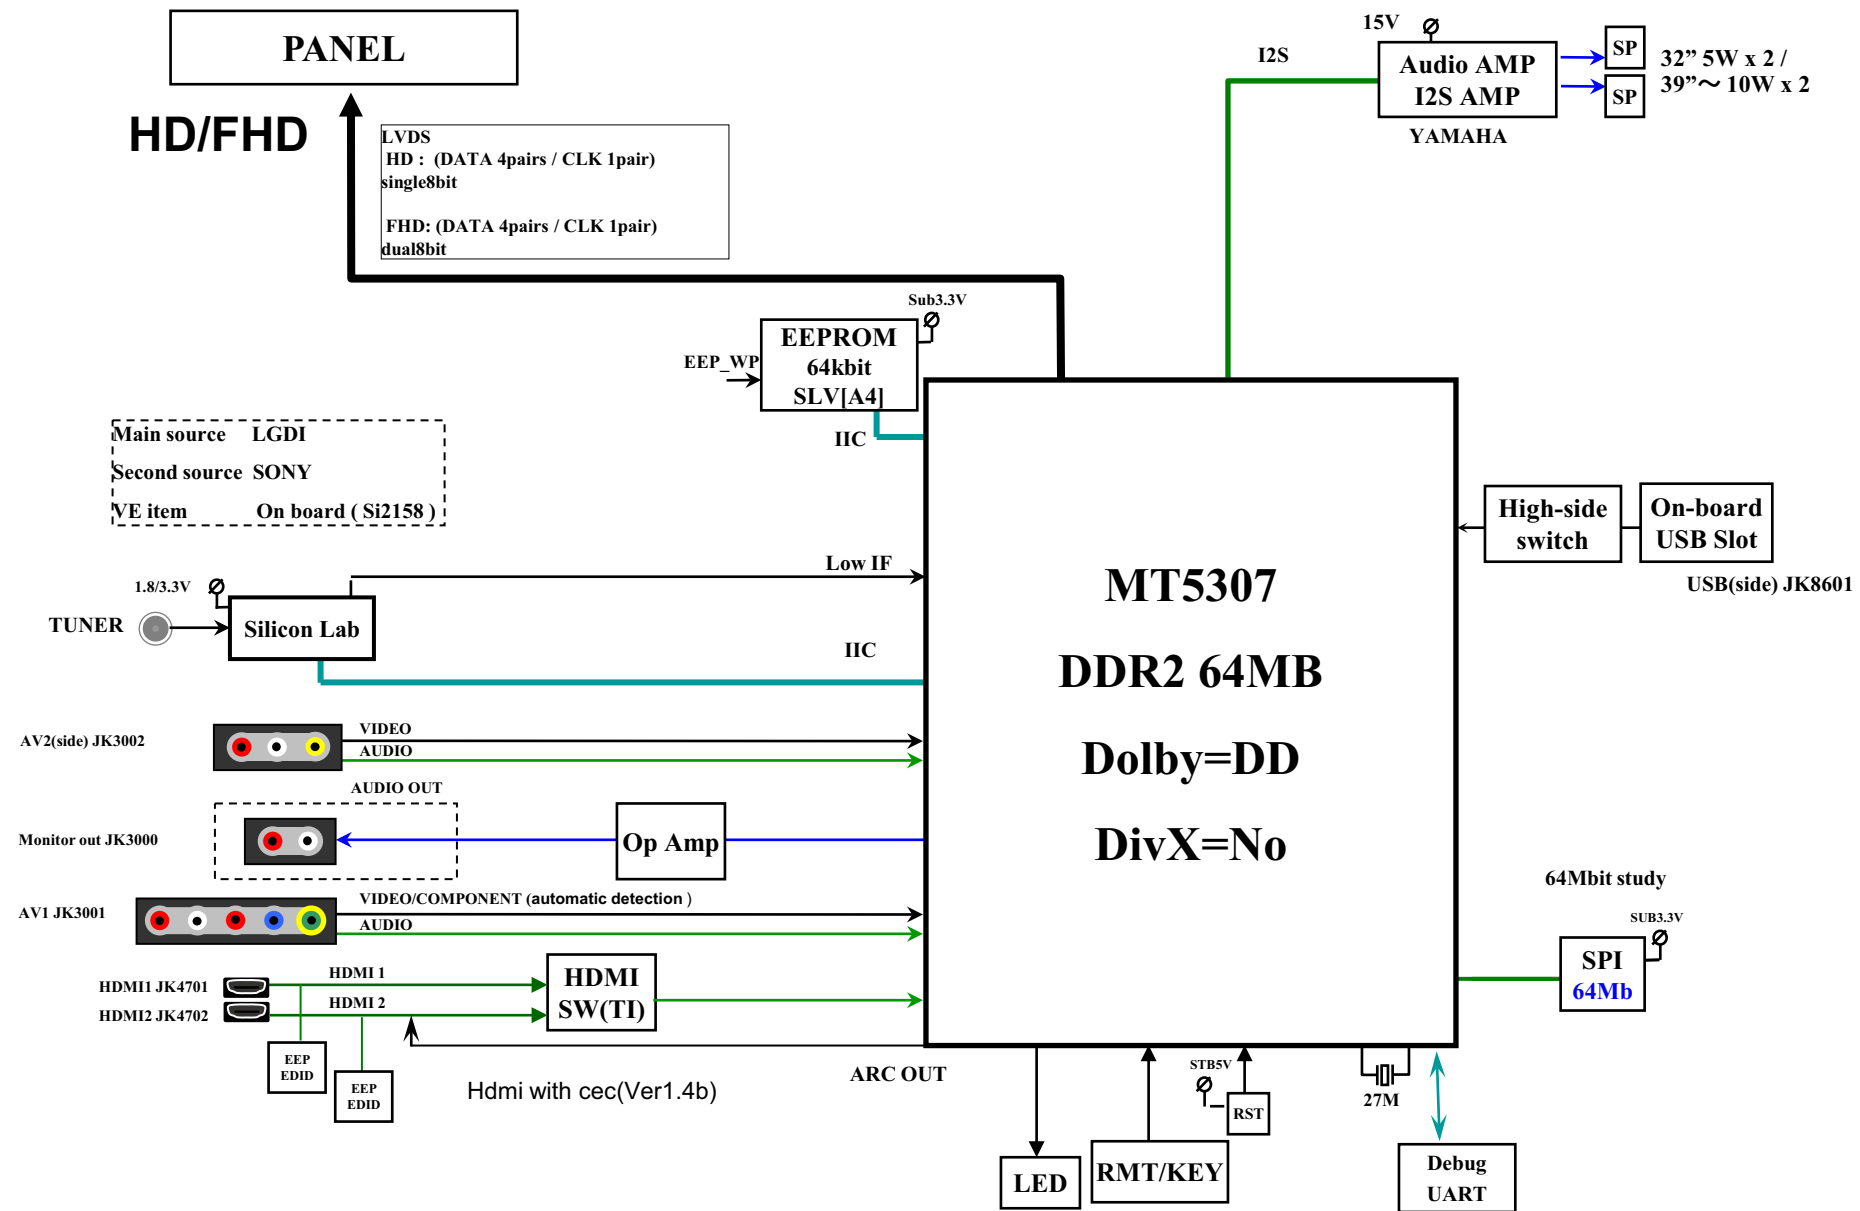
PANEL

HD/FHD

LVDS
HD : (DATA 4pairs / CLK 1pair)
single8bit

FHD: (DATA 4pairs / CLK 1pair)
dual8bit

15V

I2S

Audio AMP
I2S AMP

YAMAHA

SP

SP

32” 5W x 2 /
39”～ 10W x 2

Sub3.3V

EEP_WP

EEPROM
64kbit
SLV[A4]

IIC

Main source LGDI
Second source SONY
VE item On board ( Si2158 )

High-side switch

On-board USB Slot

USB(side) JK8601

MT5307
DDR2 64MB
Dolby=DD
DivX=No

1.8/3.3V

TUNER

Silicon Lab

Low IF

IIC

AV2(side) JK3002

VIDEO
AUDIO

AUDIO OUT

Monitor out JK3000

Op Amp

64Mbit study

AV1 JK3001

VIDEO/COMPONENT (automatic detection )
AUDIO

SUB3.3V

SPI
64Mb

HDMI1 JK4701
HDMI2 JK4702

HDMI 1
HDMI 2

HDMI
SW(TI)

EEP
EDID

EEP
EDID

Hdmi with cec(Ver1.4b)

ARC OUT

STB5V

RST

27M

LED

RMT/KEY

Debug
UART